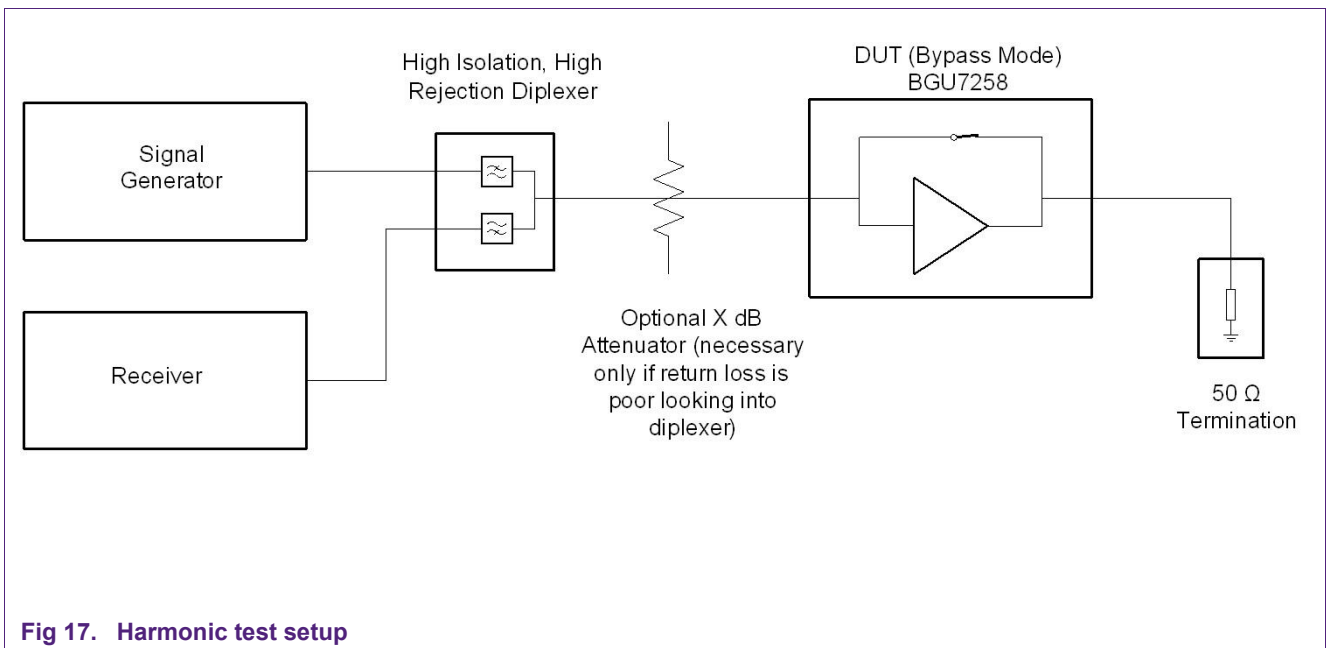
High Isolation, High Rejection Diplexer

DUT (Bypass Mode)
BGU7258

Signal Generator

Receiver

Optional X dB Attenuator (necessary only if return loss is poor looking into diplexer)

50 Ω
Termination

Fig 17. Harmonic test setup